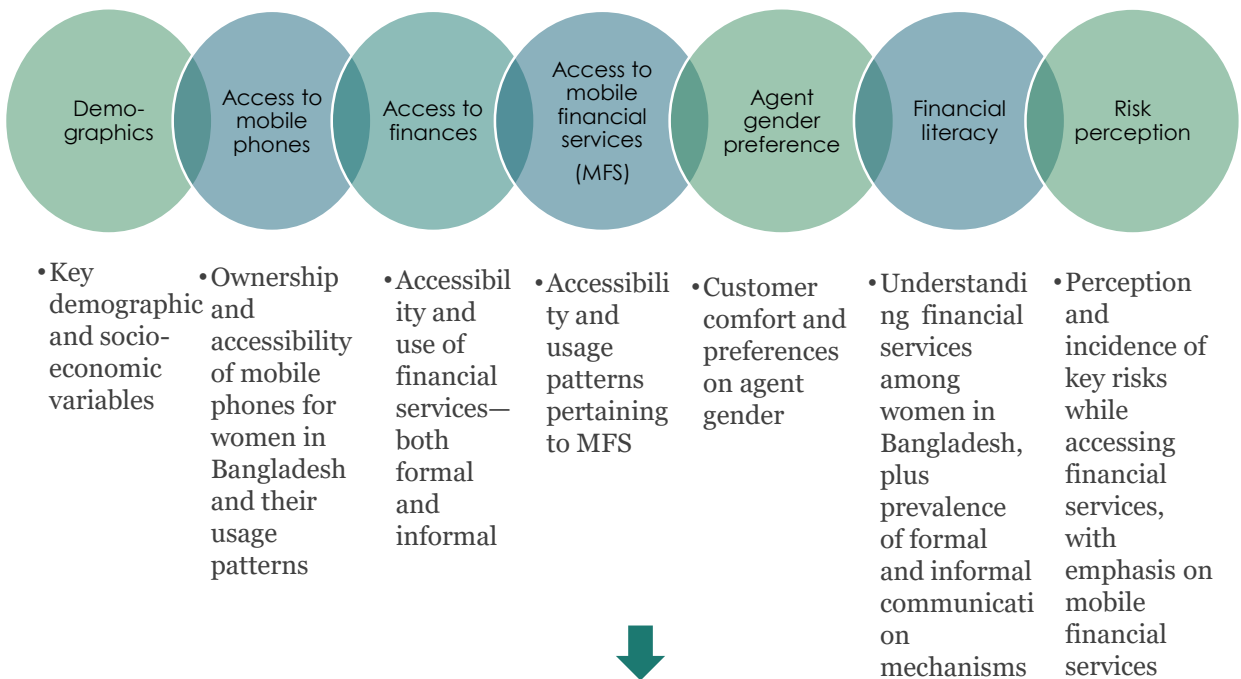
Demographics

Access to mobile phones

Access to finances

Access to mobile financial services (MFS)

Agent gender preference

Financial literacy

Risk perception

•Key demographic and socio-economic variables

•Ownership and accessibility of mobile phones for women in Bangladesh and their usage patterns

•Accessibility and use of financial services—both formal and informal

•Accessibility and usage patterns pertaining to MFS

•Customer comfort and preferences on agent gender

•Understanding financial services among women in Bangladesh, plus prevalence of formal and informal communication mechanisms

•Perception and incidence of key risks while accessing financial services, with emphasis on mobile financial services